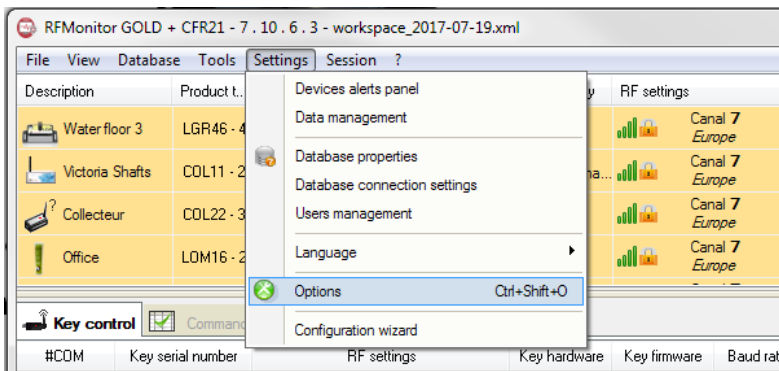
RFMonitor GOLD + CFR21 - 7 . 10 . 6 . 3 - workspace_2017-07-19.xml

File View Database Tools Settings Session ?

Description | Product t... | y | RF settings

Water floor 3 | LGR46 - 4 | Canal 7 Europe

Victoria Shafts | COL11 - 2 | na... | Canal 7 Europe

Collecteur | COL22 - 3 | Canal 7 Europe

Office | LOM16 - 2 | Canal 7 Europe

Devices alerts panel
Data management
Database properties
Database connection settings
Users management
Language
Options Ctrl+Shift+O
Configuration wizard

Key control | Comman

#COM | Key serial number | RF settings | Key hardware | Key firmware | Baud rat